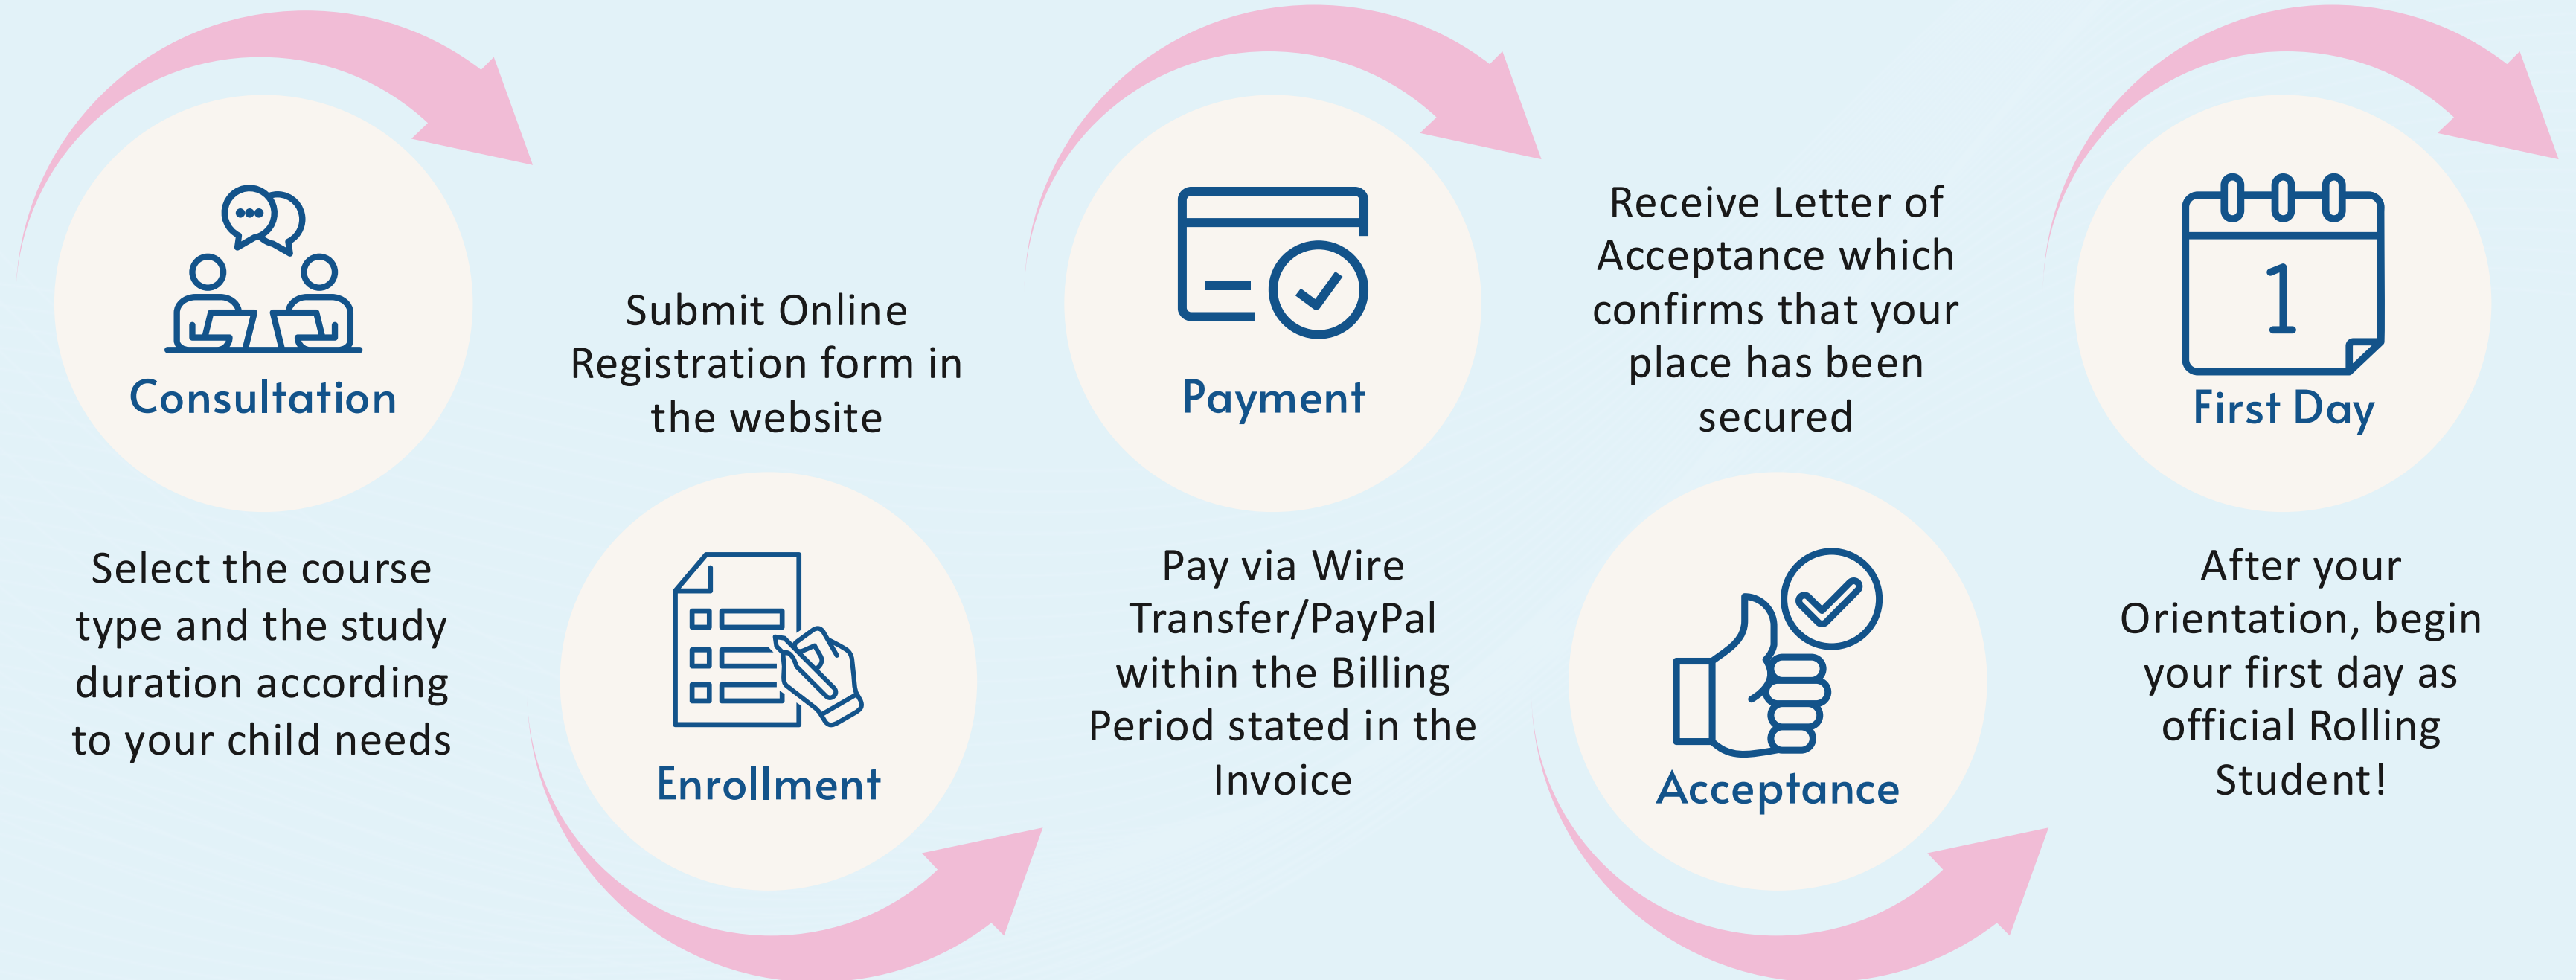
Consultation

Select the course type and the study duration according to your child needs

Submit Online Registration form in the website

Enrollment

Payment

Pay via Wire Transfer/PayPal within the Billing Period stated in the Invoice

Receive Letter of Acceptance which confirms that your place has been secured

Acceptance

1

First Day

After your Orientation, begin your first day as official Rolling Student!